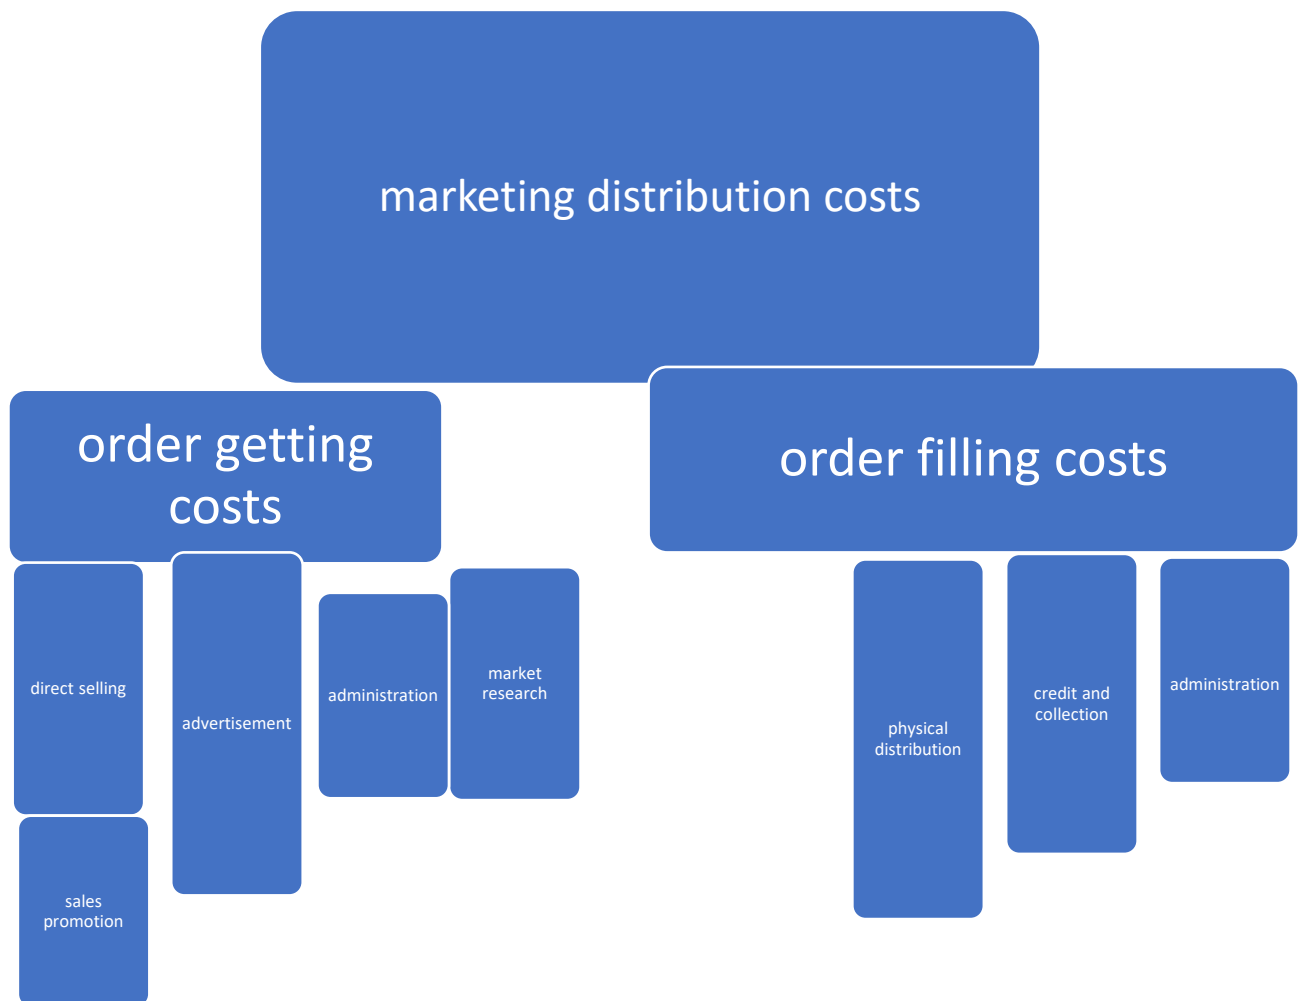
marketing distribution costs

order getting costs

order filling costs

direct selling

advertisement

administration

market research

sales promotion

physical distribution

credit and collection

administration